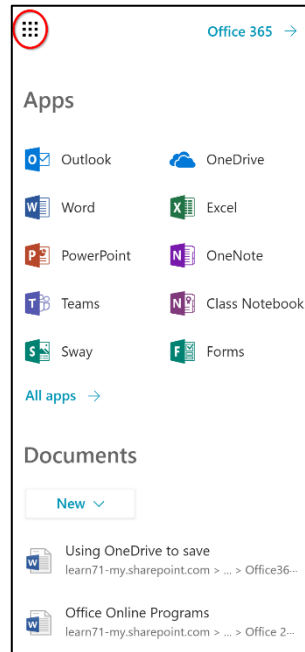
Office 365 →

Apps

Outlook

OneDrive

Word

Excel

PowerPoint

OneNote

Teams

Class Notebook

Sway

Forms

All apps →

Documents

New ∨

Using OneDrive to save
learn71-my.sharepoint.com > ... > Office36...

Office Online Programs
learn71-my.sharepoint.com > ... > Office 2...